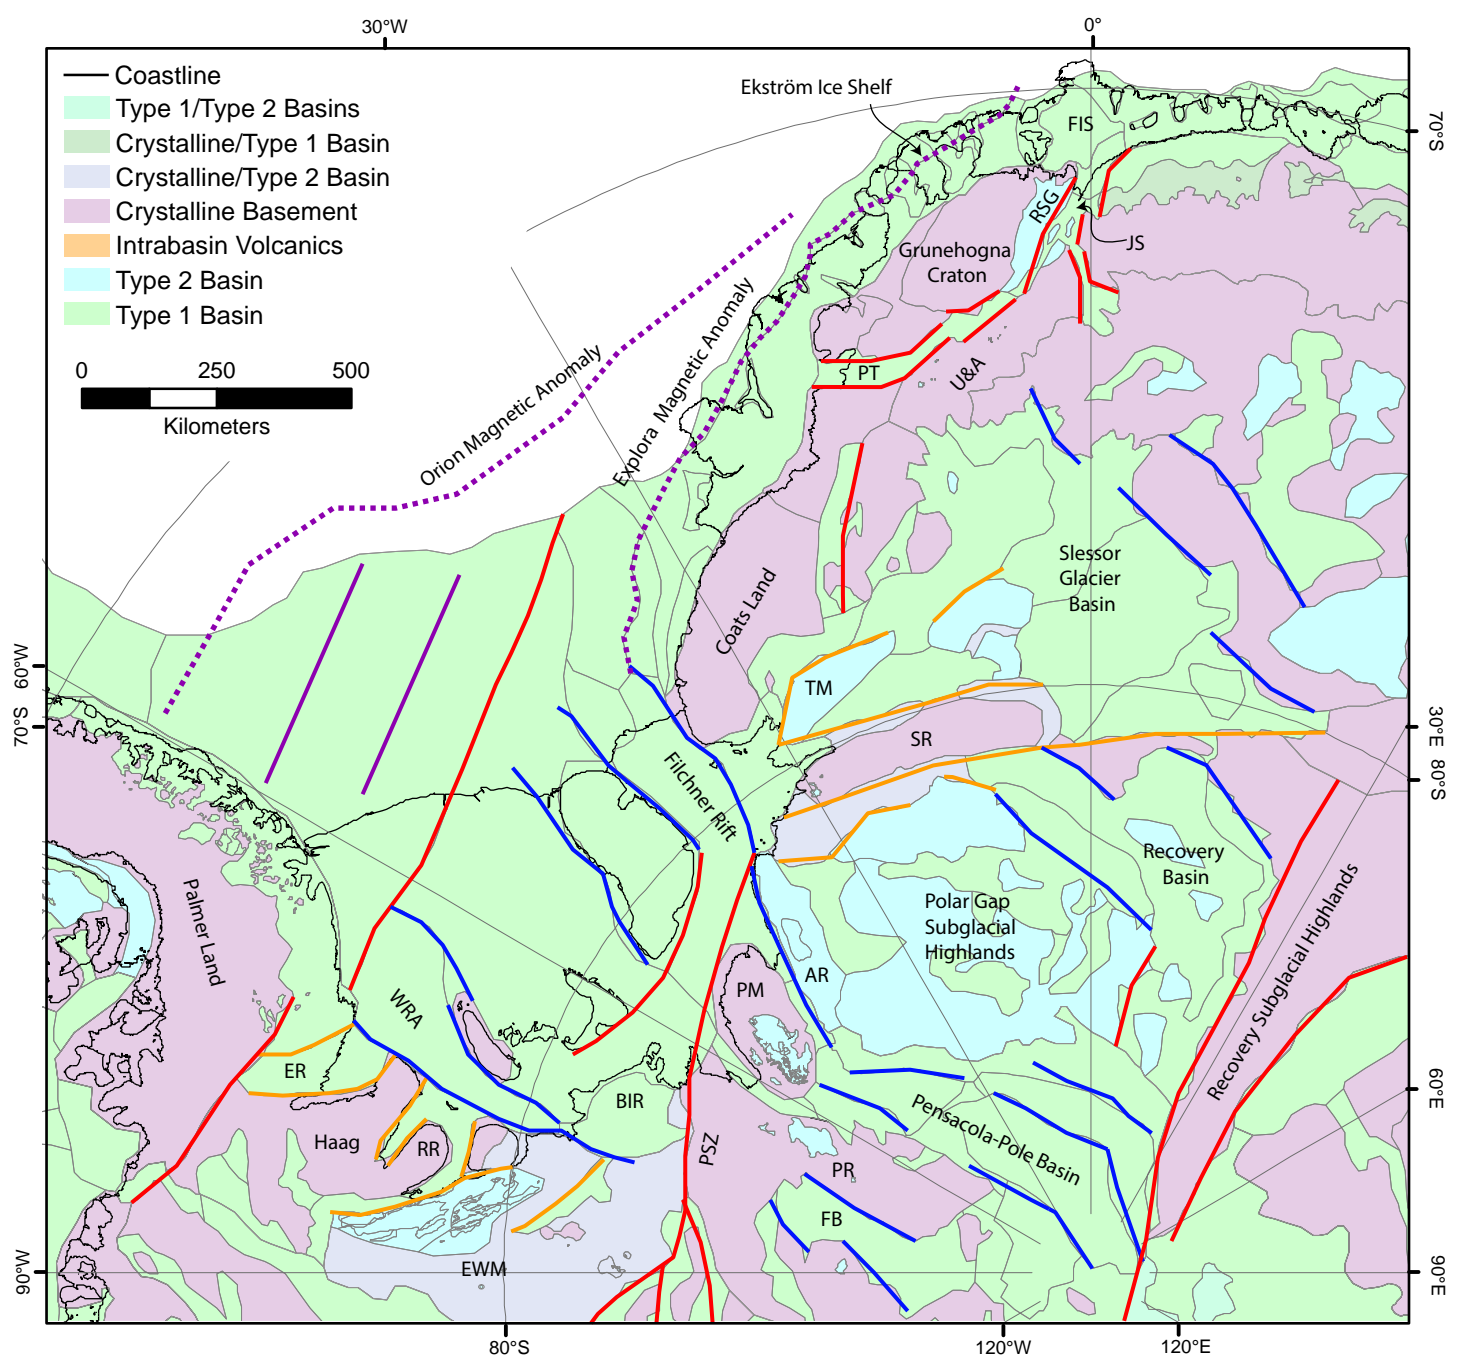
30°W
0°
70°S
60°W
70°S
30°E 80°S
60°E
90°W
90°E
80°S
120°W
120°E

Coastline
Type 1/Type 2 Basins
Crystalline/Type 1 Basin
Crystalline/Type 2 Basin
Crystalline Basement
Intrabasin Volcanics
Type 2 Basin
Type 1 Basin

0 250 500
Kilometers

Ekström Ice Shelf
FIS
RSG
JS
Grunehogna Craton
PT
U&A
Orion Magnetic Anomaly
Explora Magnetic Anomaly
Slessor Glacier Basin
Coats Land
TM
SR
Filchner Rift
Recovery Basin
Polar Gap Subglacial Highlands
Recovery Subglacial Highlands
Palmer Land
WRA
AR
PM
ER
Haag
RR
BIR
PSZ
Pensacola-Pole Basin
PR
FB
EWM